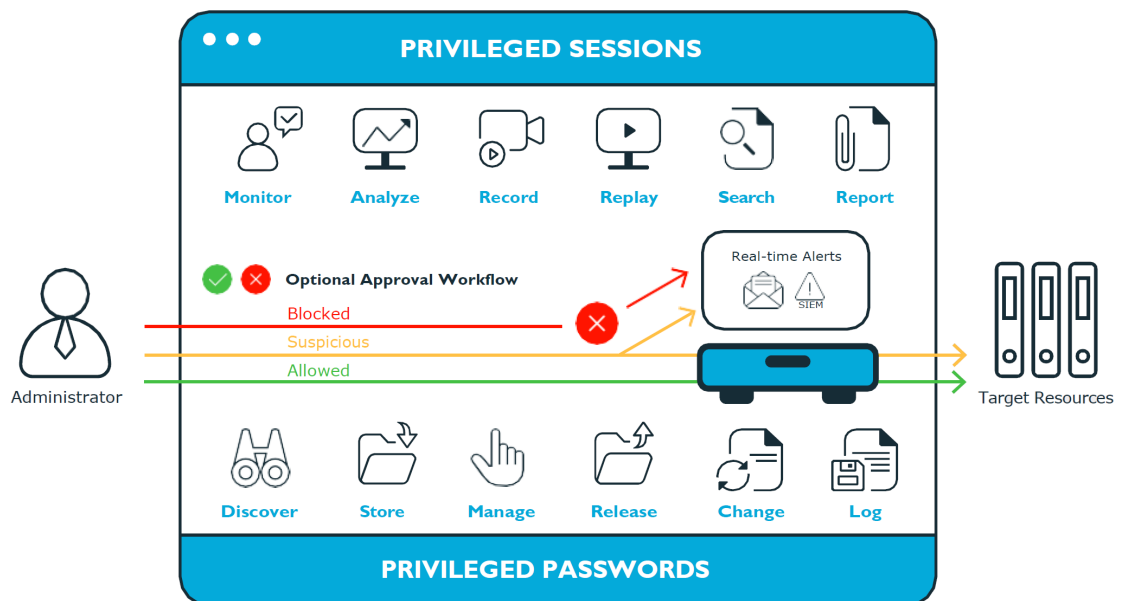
PRIVILEGED SESSIONS

Monitor Analyze Record Replay Search Report

Optional Approval Workflow

Real-time Alerts

SIEM

Blocked

Suspicious

Allowed

Administrator

Target Resources

Discover Store Manage Release Change Log

PRIVILEGED PASSWORDS